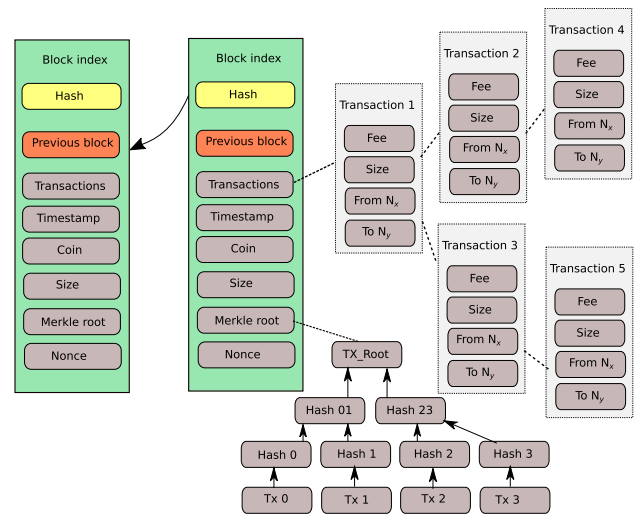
Block index
Hash
Previous block
Transactions
Timestamp
Coin
Size
Merkle root
Nonce

Block index
Hash
Previous block
Transactions
Timestamp
Coin
Size
Merkle root
Nonce

Transaction 1
Fee
Size
From $N_x$
To $N_y$

Transaction 2
Fee
Size
From $N_x$
To $N_y$

Transaction 4
Fee
Size
From $N_x$
To $N_y$

Transaction 3
Fee
Size
From $N_x$
To $N_y$

Transaction 5
Fee
Size
From $N_x$
To $N_y$

TX_Root
Hash 01
Hash 23
Hash 0
Hash 1
Hash 2
Hash 3
Tx 0
Tx 1
Tx 2
Tx 3